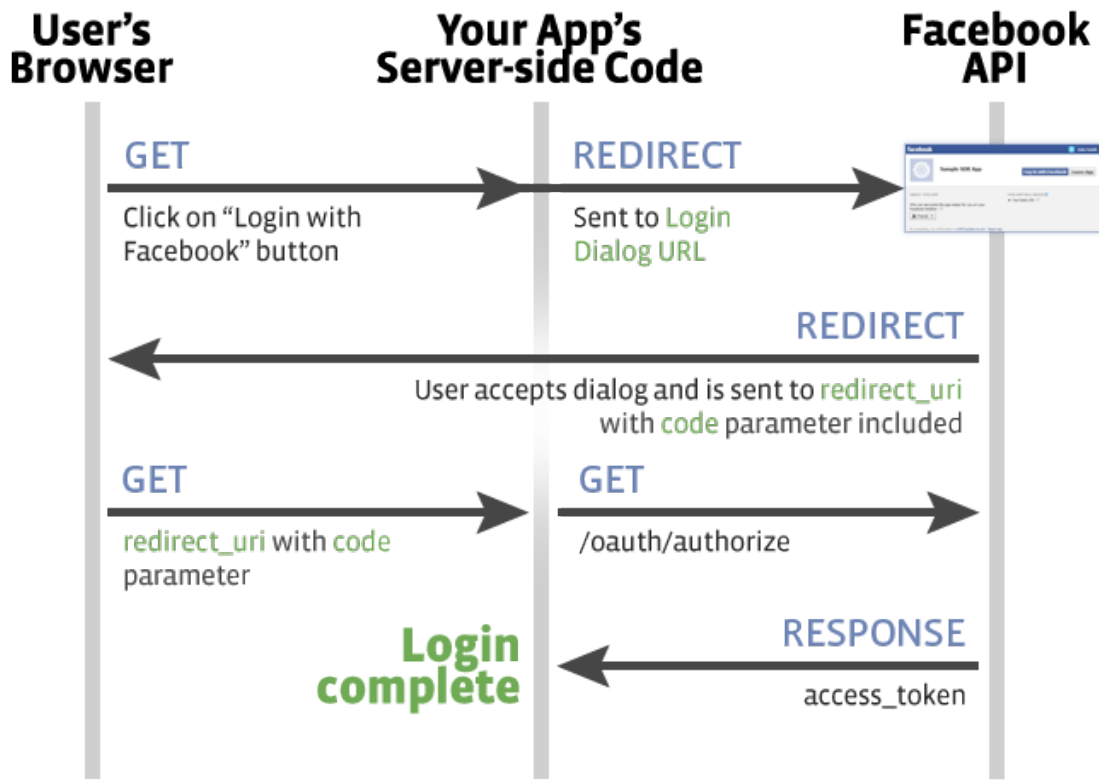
User's Browser

Your App's Server-side Code

Facebook API

GET

Click on "Login with Facebook" button

REDIRECT

Sent to Login Dialog URL

facebook

Sample SDK App

Log in with Facebook

Cancel

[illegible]

REDIRECT

User accepts dialog and is sent to redirect_uri with code parameter included

GET

redirect_uri with code parameter

GET

/oauth/authorize

Login complete

RESPONSE

access_token